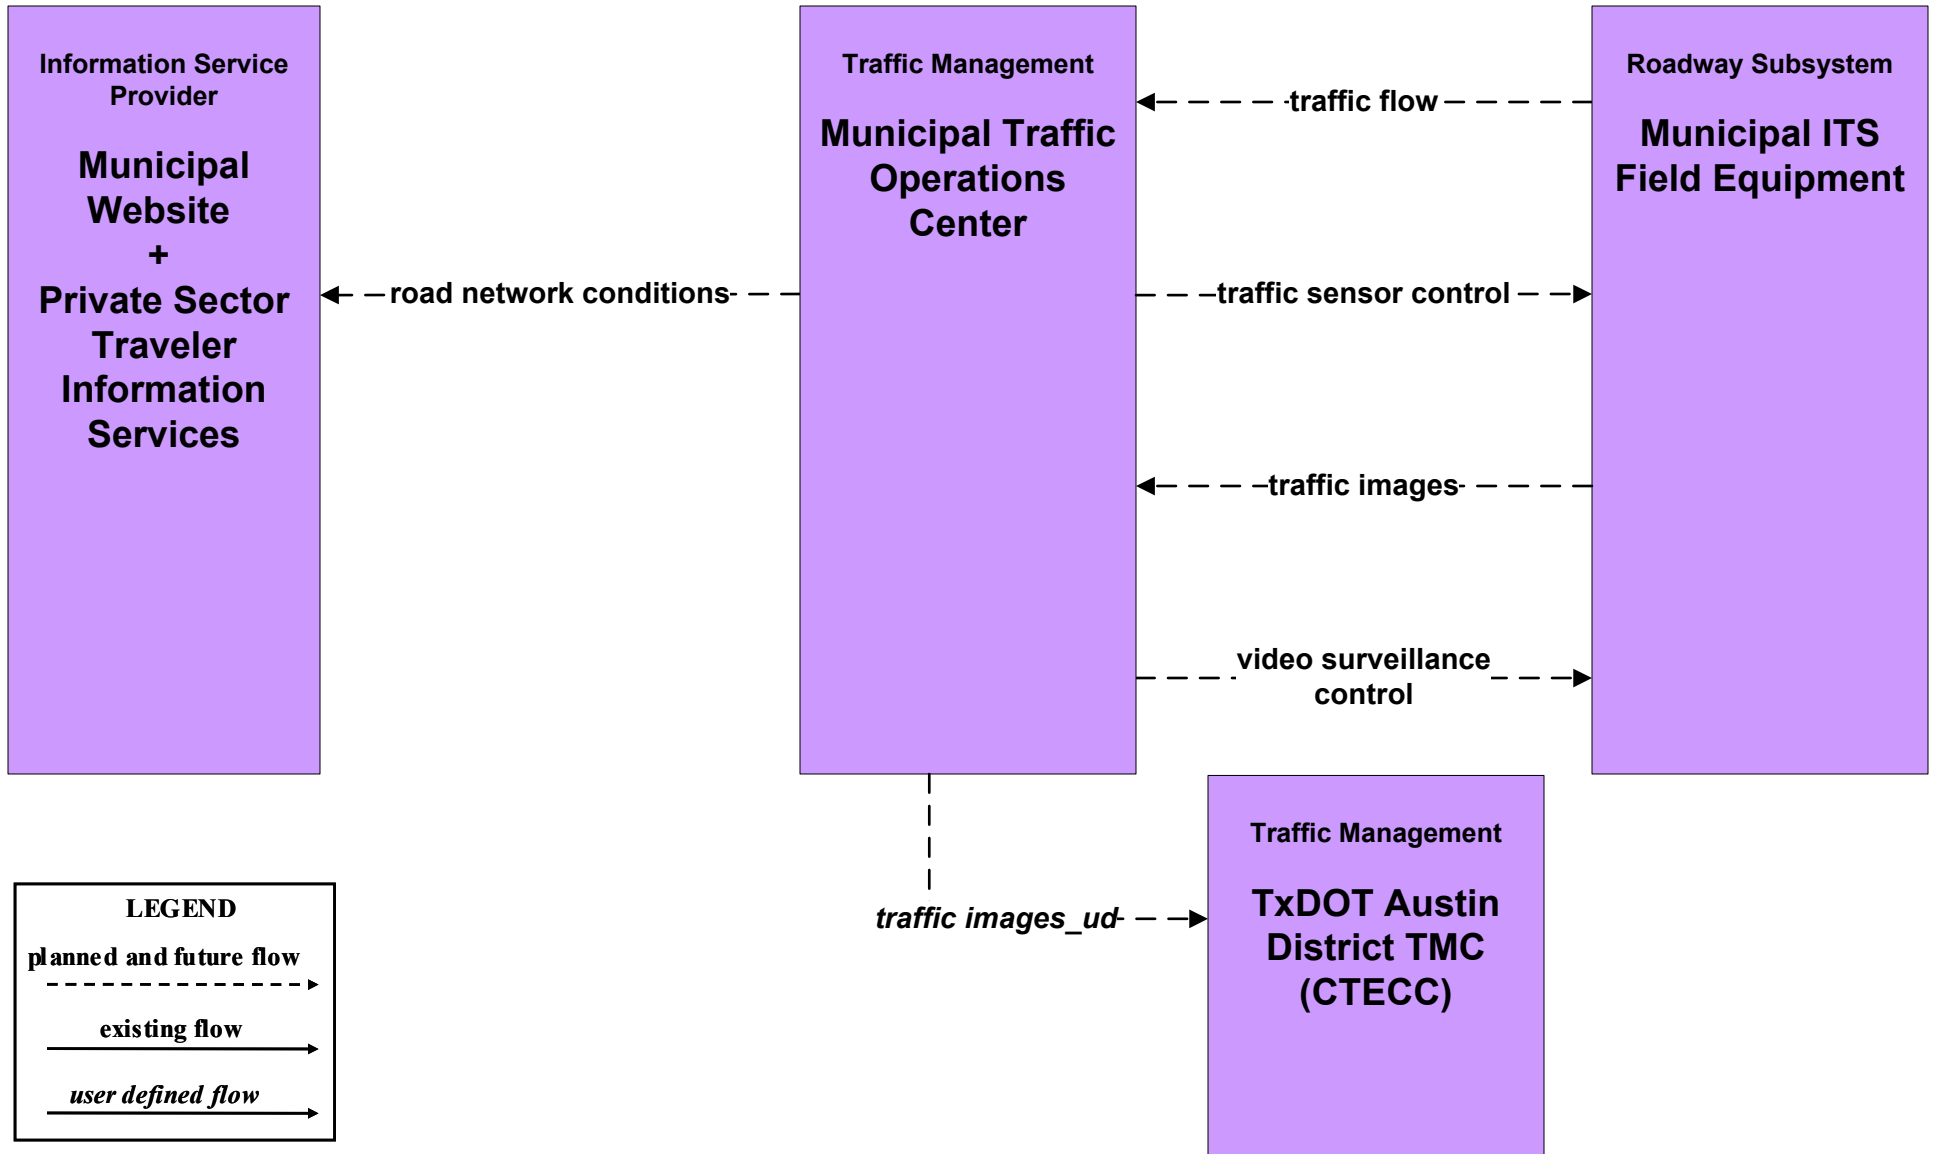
Information Service Provider

Municipal Website + Private Sector Traveler Information Services

Traffic Management

Municipal Traffic Operations Center

Roadway Subsystem

Municipal ITS Field Equipment

traffic flow

road network conditions

traffic sensor control

traffic images

video surveillance control

traffic images_ud

Traffic Management

TxDOT Austin District TMC (CTECC)

LEGEND

planned and future flow

existing flow

user defined flow